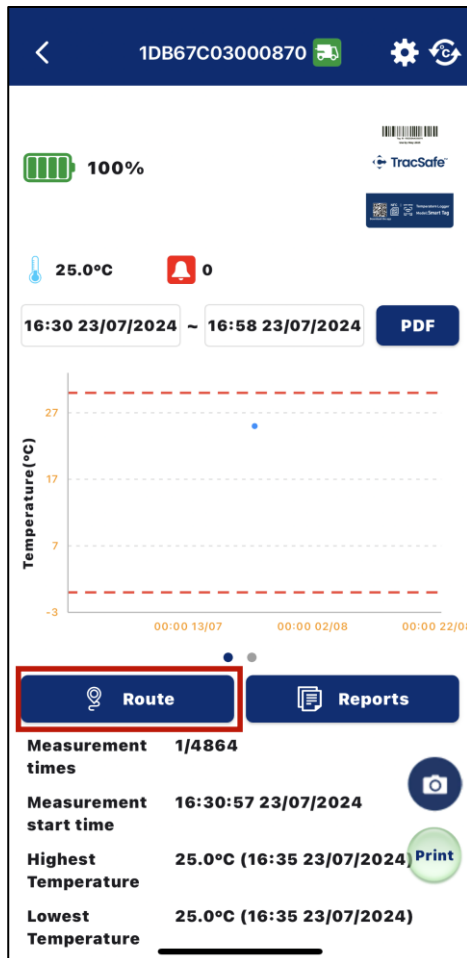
1DB67C03000870

100%

TracSafe

Temperature Logger
Model:Smart Tag

25.0ºC

0

16:30 23/07/2024 ~ 16:58 23/07/2024

PDF

Temperature(ºC)

27

17

7

-3

00:00 13/07

00:00 02/08

00:00 22/08

Route

Reports

Measurement times
1/4864

Measurement start time
16:30:57 23/07/2024

Highest Temperature
25.0ºC (16:35 23/07/2024)

Lowest Temperature
25.0ºC (16:35 23/07/2024)

Print